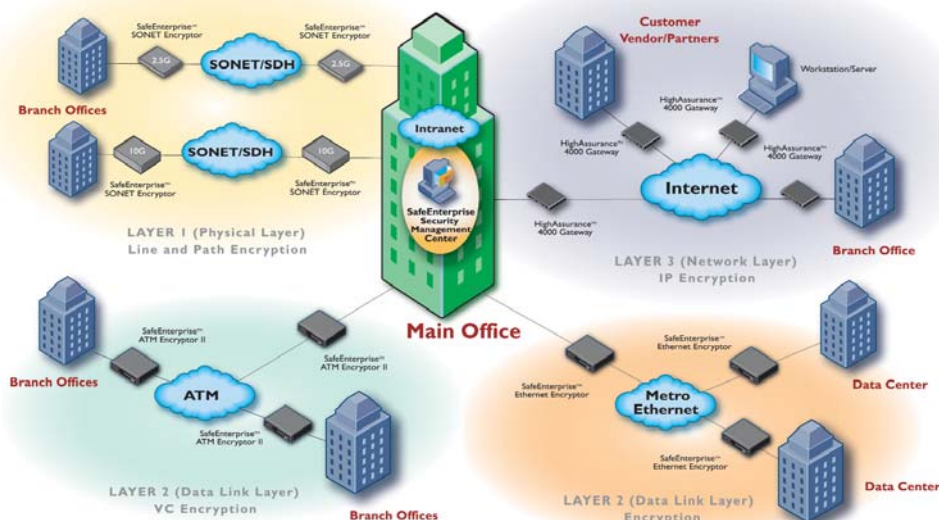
SafeEnterprise™ SONET Encryptor

SafeEnterprise™ SONET Encryptor

2.5G

SONET/SDH

2.5G

Branch Offices

10G

SONET/SDH

10G

SafeEnterprise™ SONET Encryptor

SafeEnterprise™ SONET Encryptor

LAYER 1 (Physical Layer)
Line and Path Encryption

Intranet

SafeEnterprise Security Management Center

Customer Vendor/Partners

Workstation/Server

HighAssurance™ 4000 Gateway

HighAssurance™ 4000 Gateway

HighAssurance™ 4000 Gateway

Internet

HighAssurance™ 4000 Gateway

Branch Office

LAYER 3 (Network Layer)
IP Encryption

Main Office

SafeEnterprise™ ATM Encryptor II

SafeEnterprise™ ATM Encryptor II

Branch Offices

ATM

SafeEnterprise™ ATM Encryptor II

LAYER 2 (Data Link Layer)
VC Encryption

Branch Offices

SafeEnterprise™ Ethernet Encryptor

SafeEnterprise™ Ethernet Encryptor

Metro Ethernet

Data Center

SafeEnterprise™ Ethernet Encryptor

Data Center

LAYER 2 (Data Link Layer)
Encryption